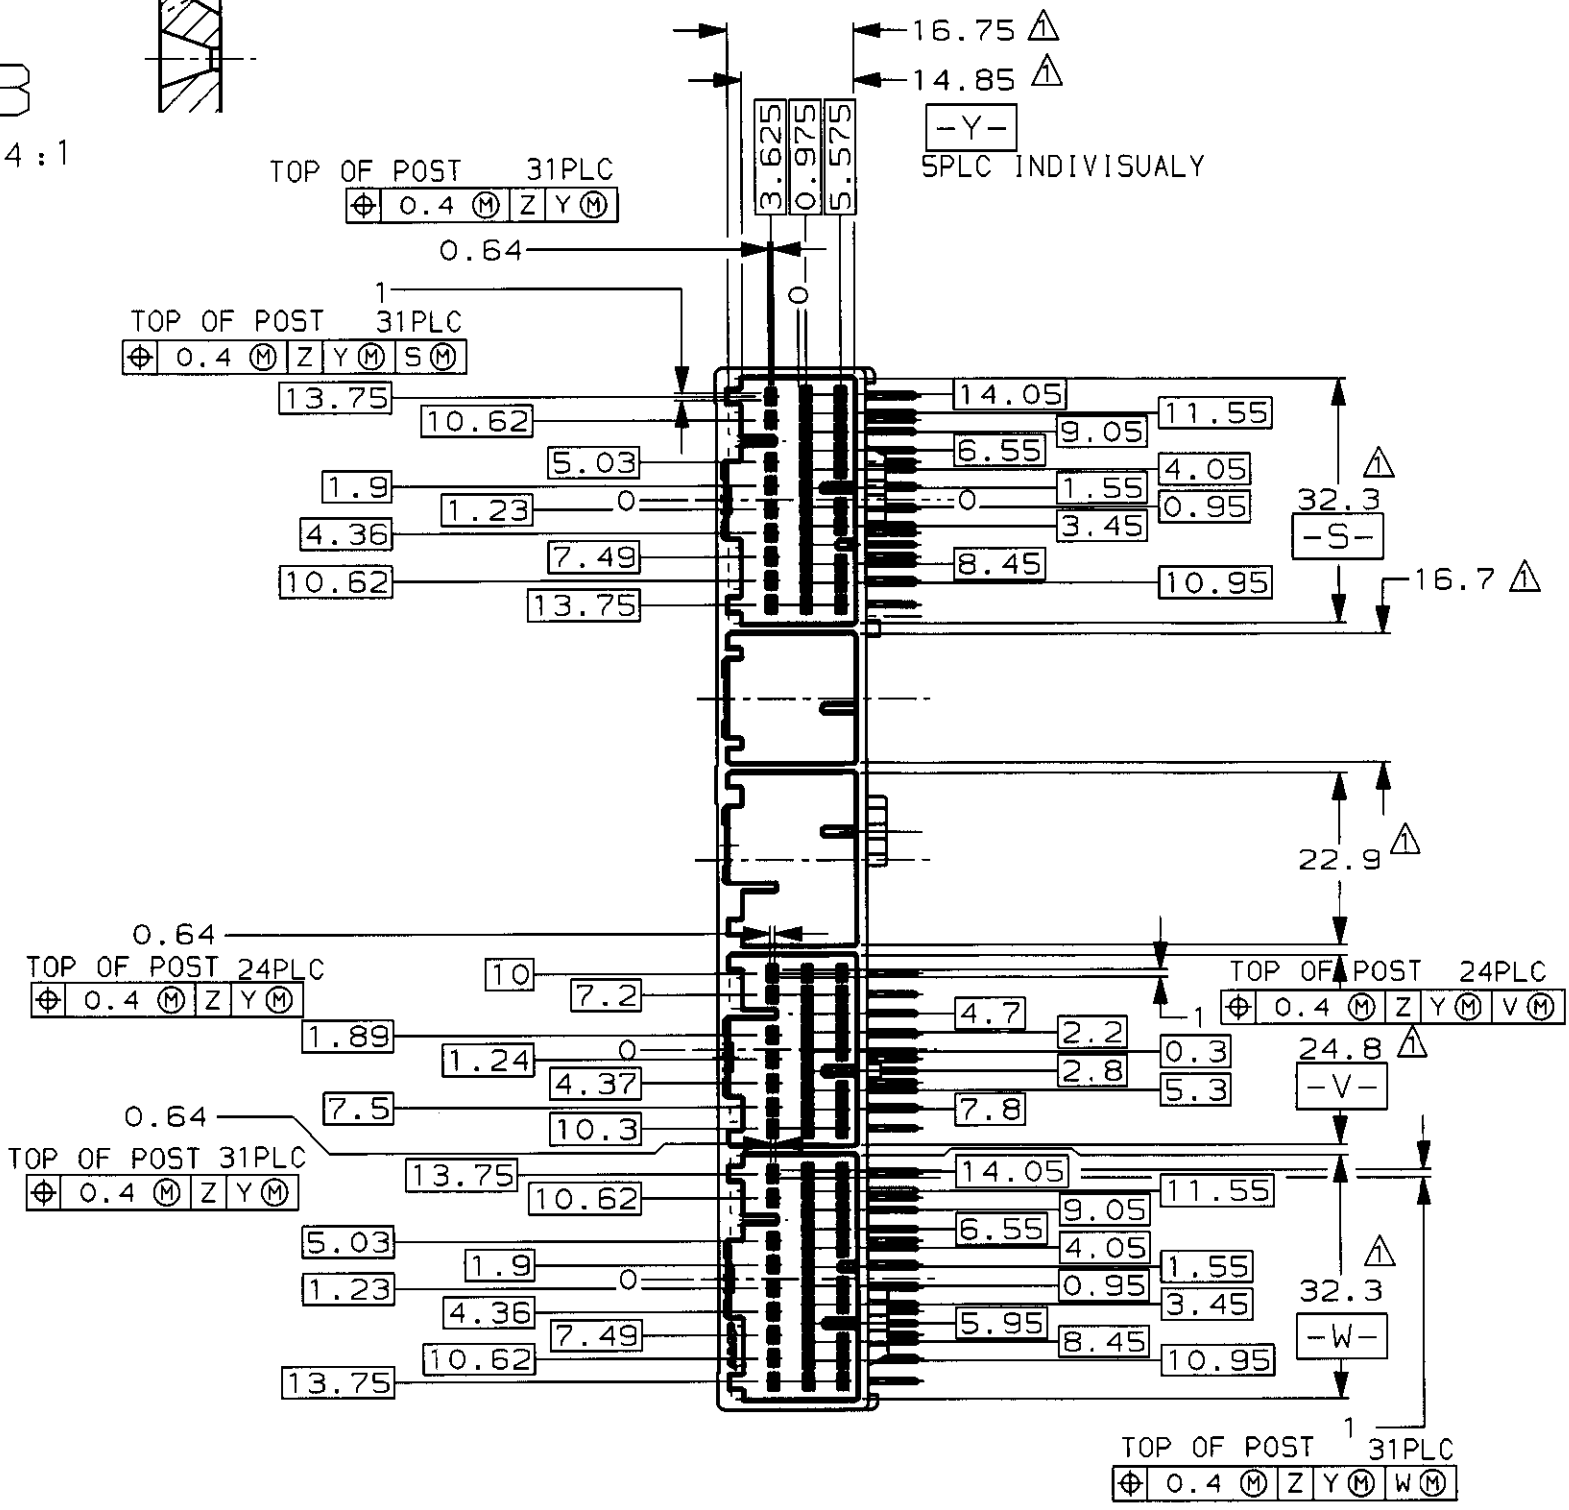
4:1

16.75 ⚠1
14.85 ⚠1
-Y-
5PLC INDIVISUALY

TOP OF POST 31PLC
| ⊕ | 0.4 Ⓜ | Z | Y Ⓜ |

3.625
0.975
5.575

0.64
0
1

TOP OF POST 31PLC
| ⊕ | 0.4 Ⓜ | Z | Y Ⓜ | S Ⓜ |

13.75
10.62
5.03
1.9
1.23
0
4.36
7.49
10.62
13.75

14.05
11.55
9.05
6.55
4.05
1.55
0
0.95
3.45
8.45
10.95

⚠1
32.3
-S-
16.7 ⚠1

22.9 ⚠1

0.64
TOP OF POST 24PLC
| ⊕ | 0.4 Ⓜ | Z | Y Ⓜ |

10
7.2
1.89
1.24
0
4.37
7.5
10.3

4.7
2.2
0.3
2.8
5.3
7.8
1

TOP OF POST 24PLC
| ⊕ | 0.4 Ⓜ | Z | Y Ⓜ | V Ⓜ |
24.8 ⚠1
-V-

0.64
TOP OF POST 31PLC
| ⊕ | 0.4 Ⓜ | Z | Y Ⓜ |

13.75
10.62
5.03
1.9
1.23
0
4.36
7.49
10.62
13.75

14.05
11.55
9.05
6.55
4.05
1.55
0.95
3.45
5.95
8.45
10.95

⚠1
32.3
-W-

1
TOP OF POST 31PLC
| ⊕ | 0.4 Ⓜ | Z | Y Ⓜ | W Ⓜ |